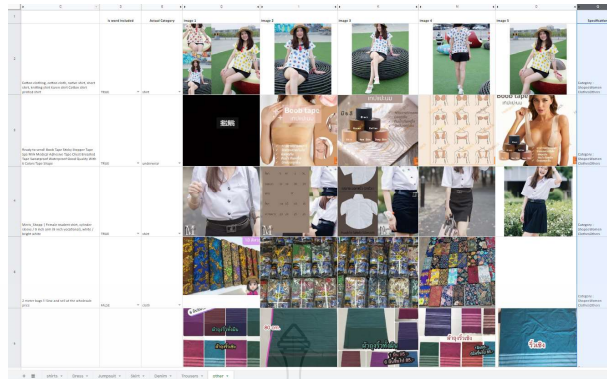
| | Is word Included | Actual Category | Image 1 | Image 2 | Image 3 | Image 4 | Image 5 | Specification |
|---|---|---|---|---|---|---|---|---|
| Ladies clothing, cotton shirt, collar shirt, shirt, shirt, knitting shirt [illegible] Collar shirt printed shirt | FALSE | shirt | | | | | | Category: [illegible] |
| Ready-to-small Boob Tape Nicky Boogie Tape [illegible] | FALSE | underwear | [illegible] | Boob Tape | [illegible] | | Boob Tape | Category: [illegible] |
| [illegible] | FALSE | shirt | | | | | | Category: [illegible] |
| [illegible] | FALSE | cloth | | | | | | Category: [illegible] |
| | | | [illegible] | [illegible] | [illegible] | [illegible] | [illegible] | |

Shirts | Dress | Jumpsuit | Skirt | Denim | Trousers | other